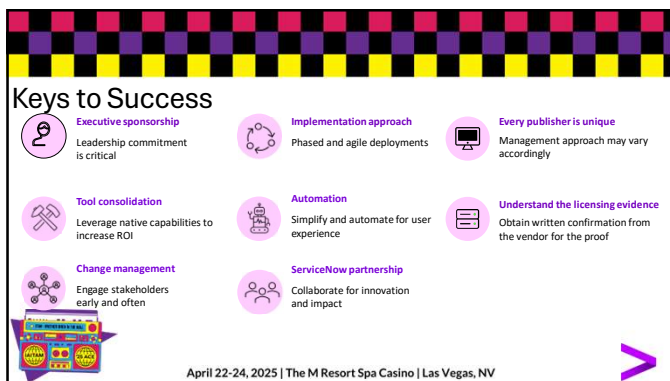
Keys to Success

Executive sponsorship
Leadership commitment is critical

Implementation approach
Phased and agile deployments

Every publisher is unique
Management approach may vary accordingly

Tool consolidation
Leverage native capabilities to increase ROI

Automation
Simplify and automate for user experience

Understand the licensing evidence
Obtain written confirmation from the vendor for the proof

Change management
Engage stakeholders early and often

ServiceNow partnership
Collaborate for innovation and impact

April 22-24, 2025 | The M Resort Spa Casino | Las Vegas, NV